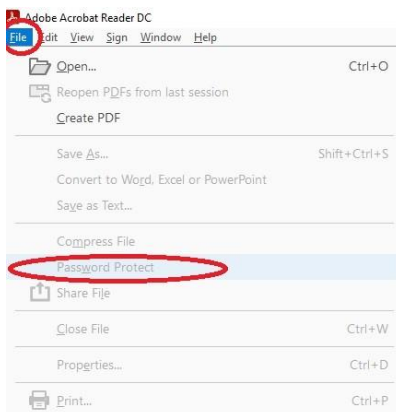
Adobe Acrobat Reader DC
File Edit View Sign Window Help

Open... Ctrl+O
Reopen PDFs from last session
Create PDF

Save As... Shift+Ctrl+S
Convert to Word, Excel or PowerPoint
Save as Text...

Compress File
Password Protect
Share File

Close File Ctrl+W

Properties... Ctrl+D

Print... Ctrl+P